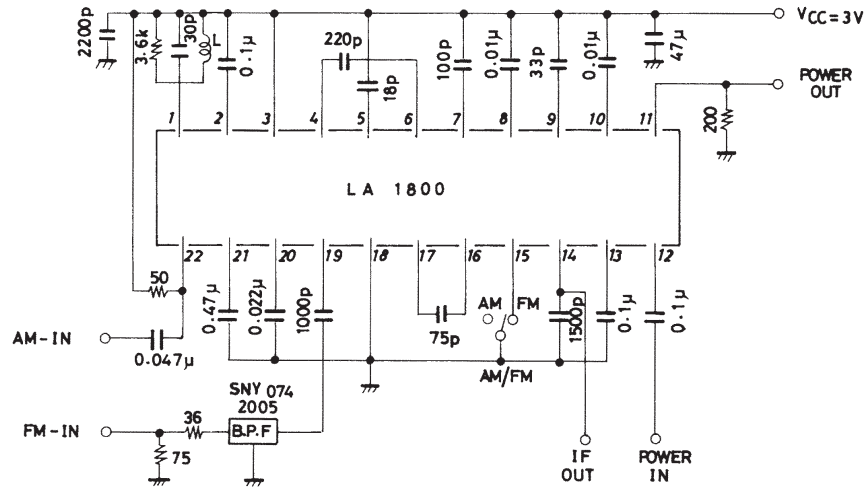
$V_{CC}=3V$

2200p
3.6k
30p
L
0.1μ
220p
18p
100p
0.01μ
33p
0.01μ
47μ

POWER OUT

200

1 2 3 4 5 6 7 8 9 10 11

LA 1800

22 21 20 19 18 17 16 15 14 13 12

50
0.47μ
0.022μ
1000p
75p
AM
FM
1500p
0.1μ
0.1μ

AM-IN
0.047μ

AM/FM

SNY 074
2005

FM-IN
36
B.P.F
75

IF OUT

POWER IN